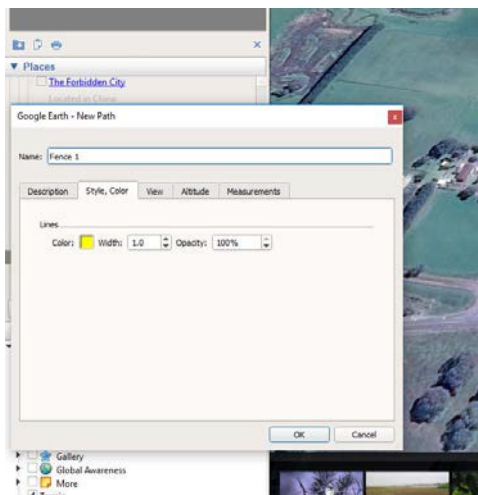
▼ Places
The Forbidden City
Located in China

Google Earth - New Path

Name: Fence 1

Description | Style, Color | View | Altitude | Measurements

Lines
Color: Width: 1.0 Opacity: 100%

OK | Cancel

Gallery
Global Awareness
More